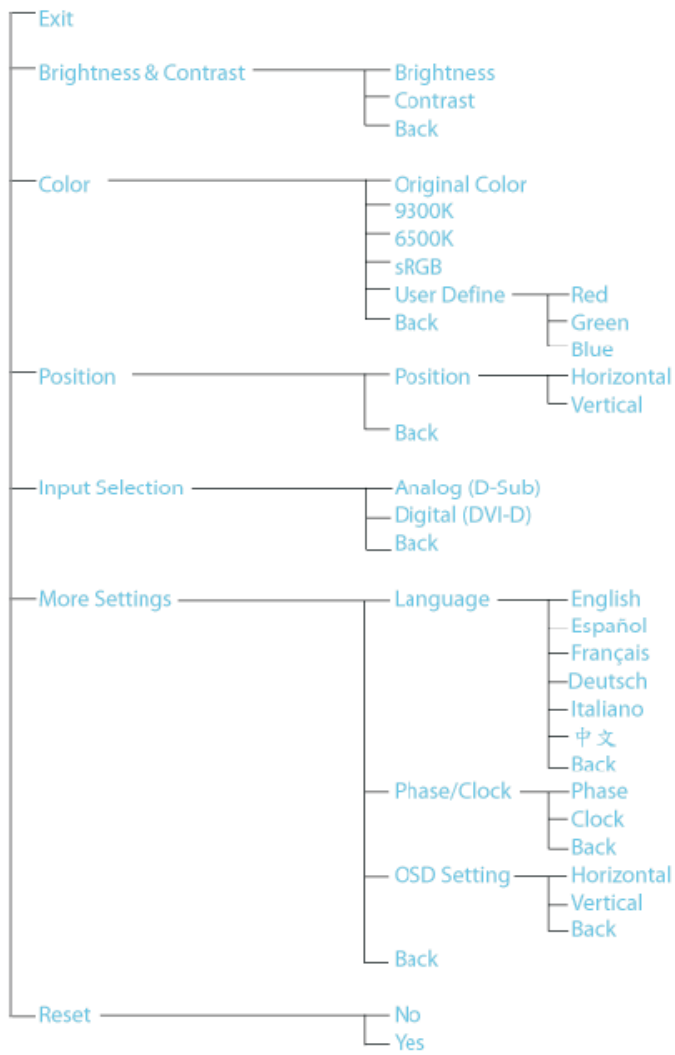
Exit
Brightness & Contrast
Brightness
Contrast
Back
Color
Original Color
9300K
6500K
sRGB
User Define
Red
Green
Blue
Back
Position
Position
Horizontal
Vertical
Back
Input Selection
Analog (D-Sub)
Digital (DVI-D)
Back
More Settings
Language
English
Español
Français
Deutsch
Italiano
中文
Back
Phase/Clock
Phase
Clock
Back
OSD Setting
Horizontal
Vertical
Back
Back
Reset
No
Yes